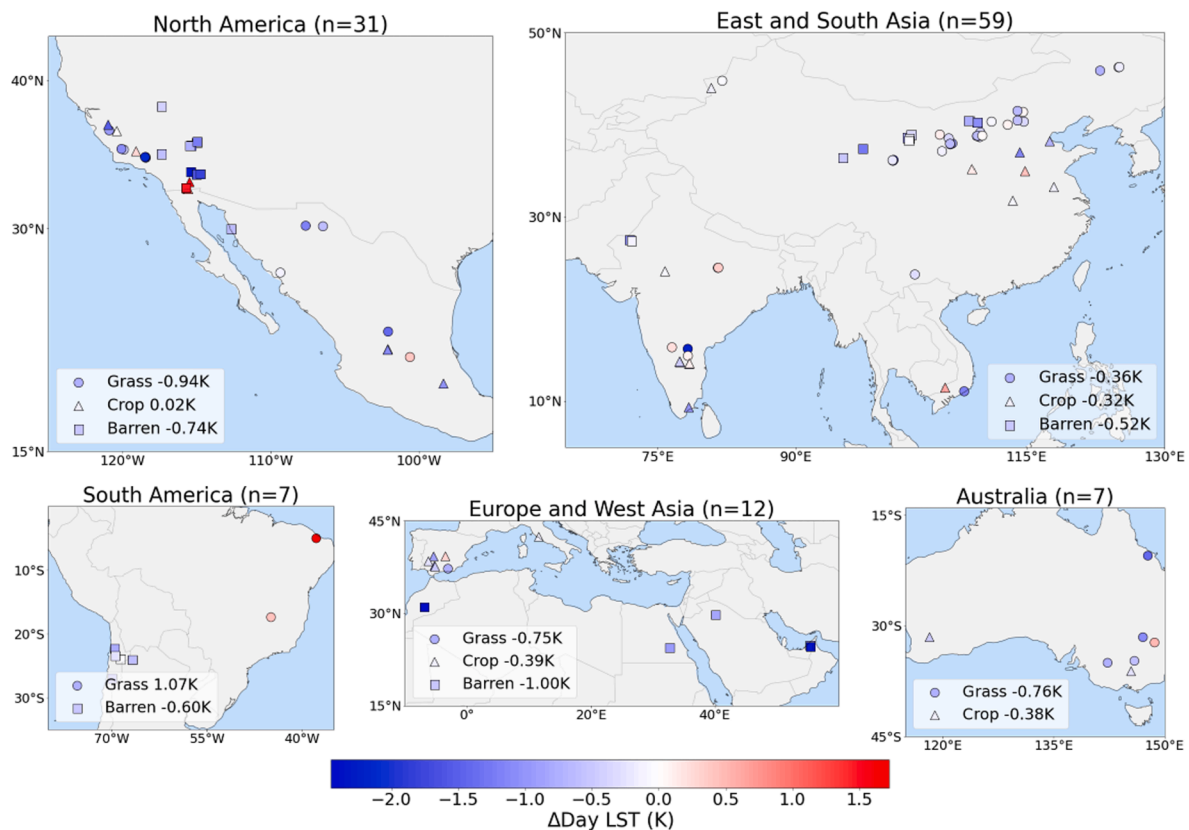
North America (n=31)

40°N

30°N

15°N

120°W 110°W 100°W

Grass -0.94K
Crop 0.02K
Barren -0.74K

East and South Asia (n=59)

50°N

30°N

10°N

75°E 90°E 115°E 130°E

Grass -0.36K
Crop -0.32K
Barren -0.52K

South America (n=7)

10°S

20°S

30°S

70°W 55°W 40°W

Grass 1.07K
Barren -0.60K

Europe and West Asia (n=12)

45°N

30°N

15°N

0° 20°E 40°E

Grass -0.75K
Crop -0.39K
Barren -1.00K

Australia (n=7)

15°S

30°S

45°S

120°E 135°E 150°E

Grass -0.76K
Crop -0.38K

−2.0 −1.5 −1.0 −0.5 0.0 0.5 1.0 1.5

ΔDay LST (K)